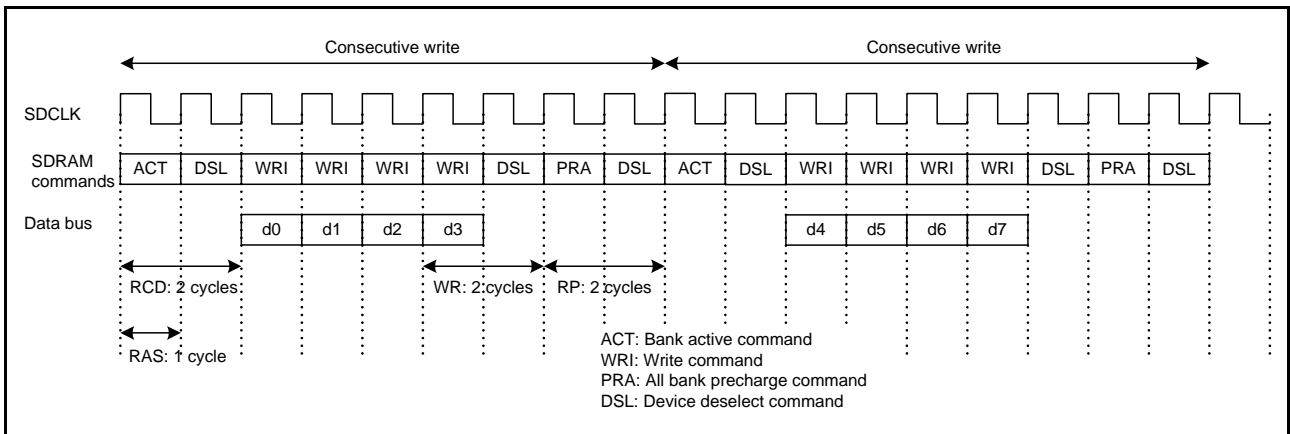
Consecutive write

Consecutive write

SDCLK

SDRAM commands

| ACT | DSL | WRI | WRI | WRI | WRI | DSL | PRA | DSL | ACT | DSL | WRI | WRI | WRI | WRI | DSL | PRA | DSL |
|---|---|---|---|---|---|---|---|---|---|---|---|---|---|---|---|---|---|

Data bus

d0 d1 d2 d3

d4 d5 d6 d7

RCD: 2 cycles

WR: 2 cycles

RP: 2 cycles

RAS: 1 cycle

ACT: Bank active command
WRI: Write command
PRA: All bank precharge command
DSL: Device deselect command